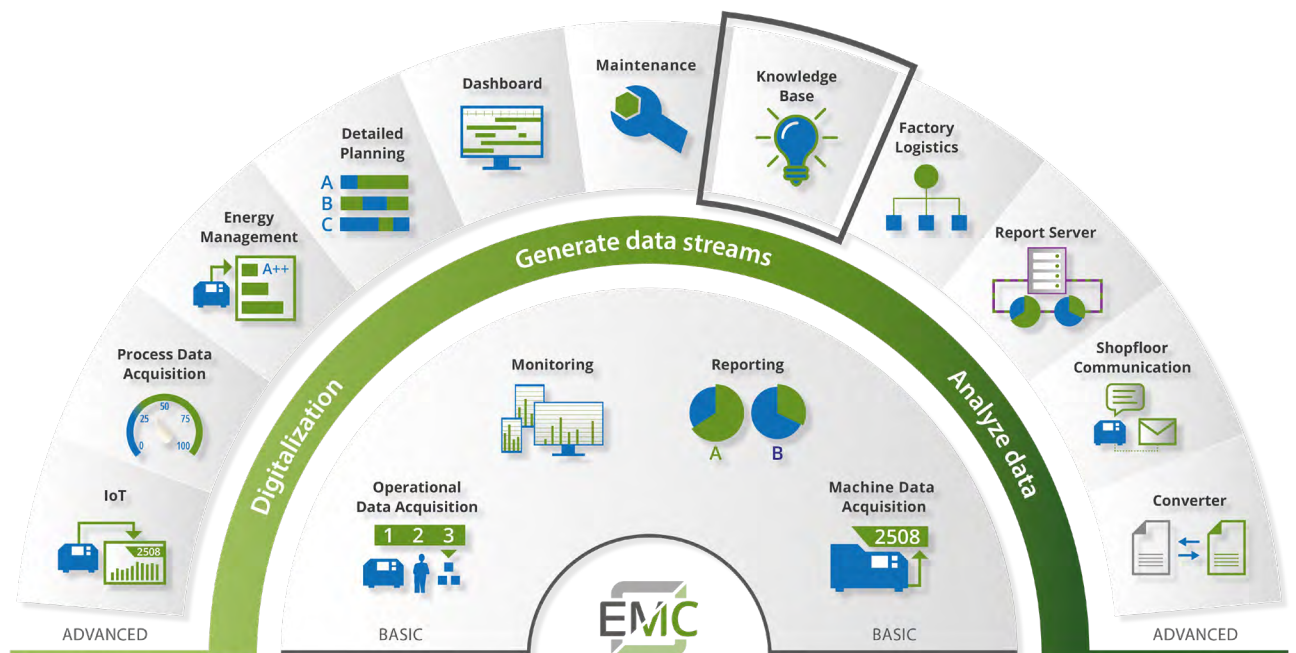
IoT

2508

Process Data Acquisition

0 25 50 75 100

Energy Management

A++

Detailed Planning

A
B
C

Dashboard

Maintenance

Knowledge Base

Factory Logistics

Report Server

Shopfloor Communication

Converter

Generate data streams

Digitalization

Analyze data

Monitoring

Reporting

A B

Operational Data Acquisition

1 2 3

Machine Data Acquisition

2508

EMC

ADVANCED

BASIC

BASIC

ADVANCED